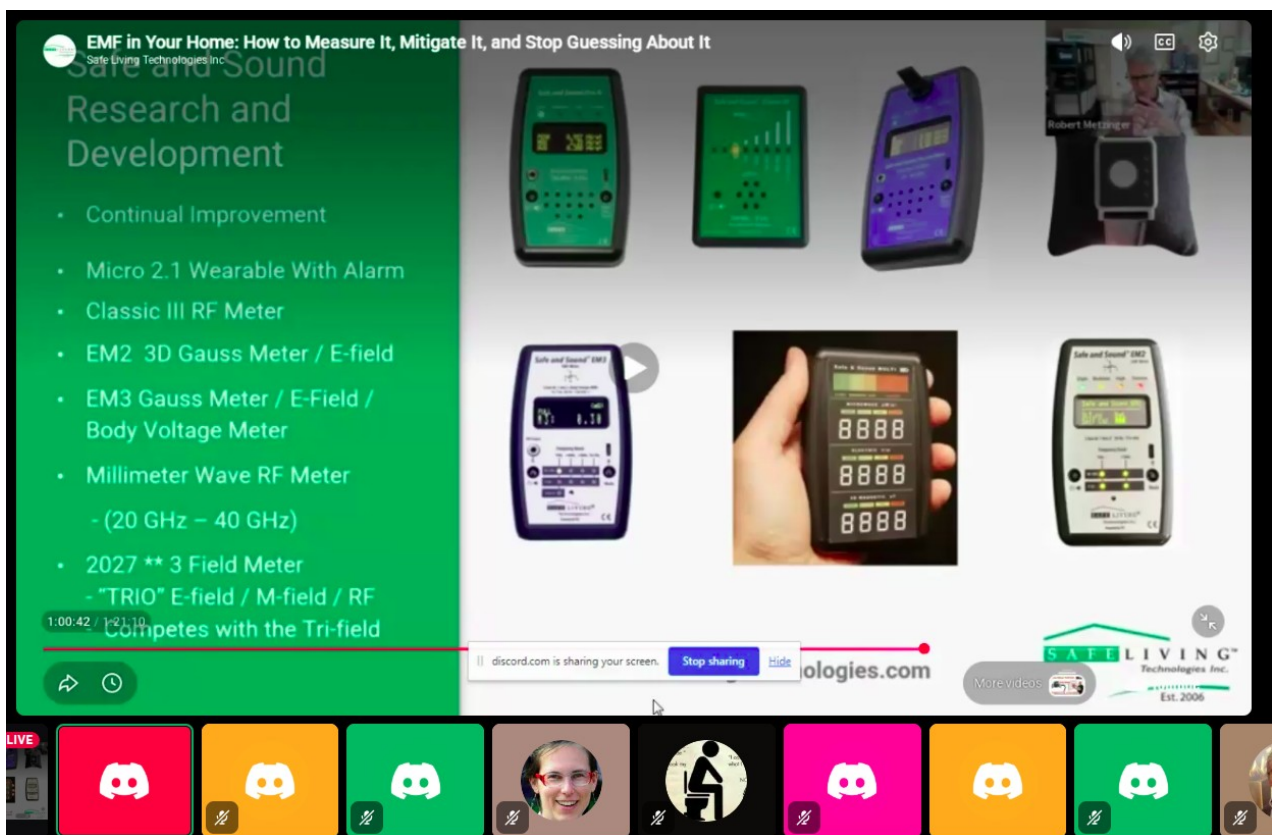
EMF in Your Home: How to Measure It, Mitigate It, and Stop Guessing About It
Safe Living Technologies Inc.

Safe and Sound Research and Development

Robert Metzinger

- Continual Improvement
- Micro 2.1 Wearable With Alarm
- Classic III RF Meter
- EM2 3D Gauss Meter / E-field
- EM3 Gauss Meter / E-Field / Body Voltage Meter
- Millimeter Wave RF Meter
- (20 GHz – 40 GHz)
- 2027 ** 3 Field Meter
- "TRIO" E-field / M-field / RF
- Competes with the Tri-field

1:00:42 / 1:21:10

Safe and Sound EM3

8888
8888
8888

Safe and Sound EM2

discord.com is sharing your screen. Stop sharing Hide

ologies.com

More videos

SAFE LIVING Technologies Inc.
Est. 2006

LIVE